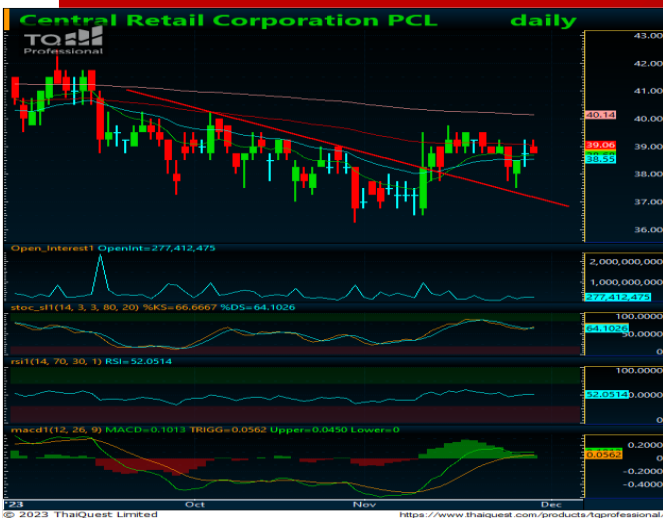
Central Retail Corporation PCL daily

TQ Professional

43.00
42.00
41.00
40.14
40.00
39.06
39.00
38.55
38.00
37.00
36.00

Open_Interest1 OpenInt=277,412,475
2,000,000,000
1,000,000,000
277,412,475

stoc_sl1(14, 3, 3, 80, 20) %KS=66.6667 %DS=64.1026
100.0000
64.1026
50.0000

rsi1(14, 70, 30, 1) RSI=52.0514
100.0000
52.0514
0.0000

macd1(12, 26, 9) MACD=0.1013 TRIGG=0.0562 Upper=0.0450 Lower=0
0.0562
-0.4000

'23 Oct Nov Dec

© 2023 ThaiQuest Limited https://www.thaiquest.com/products/tqprofessional...